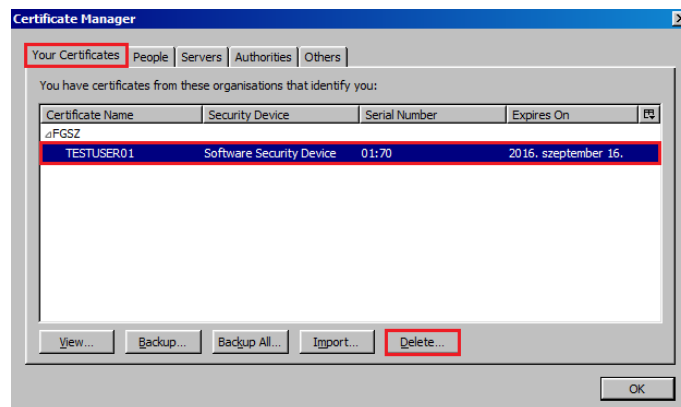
Certificate Manager

Your Certificates | People | Servers | Authorities | Others

You have certificates from these organisations that identify you:

| Certificate Name | Security Device | Serial Number | Expires On |
|---|---|---|---|
| ⊿FGSZ | | | |
| TESTUSER01 | Software Security Device | 01:70 | 2016. szeptember 16. |

View... Backup... Backup All... Import... Delete...

OK